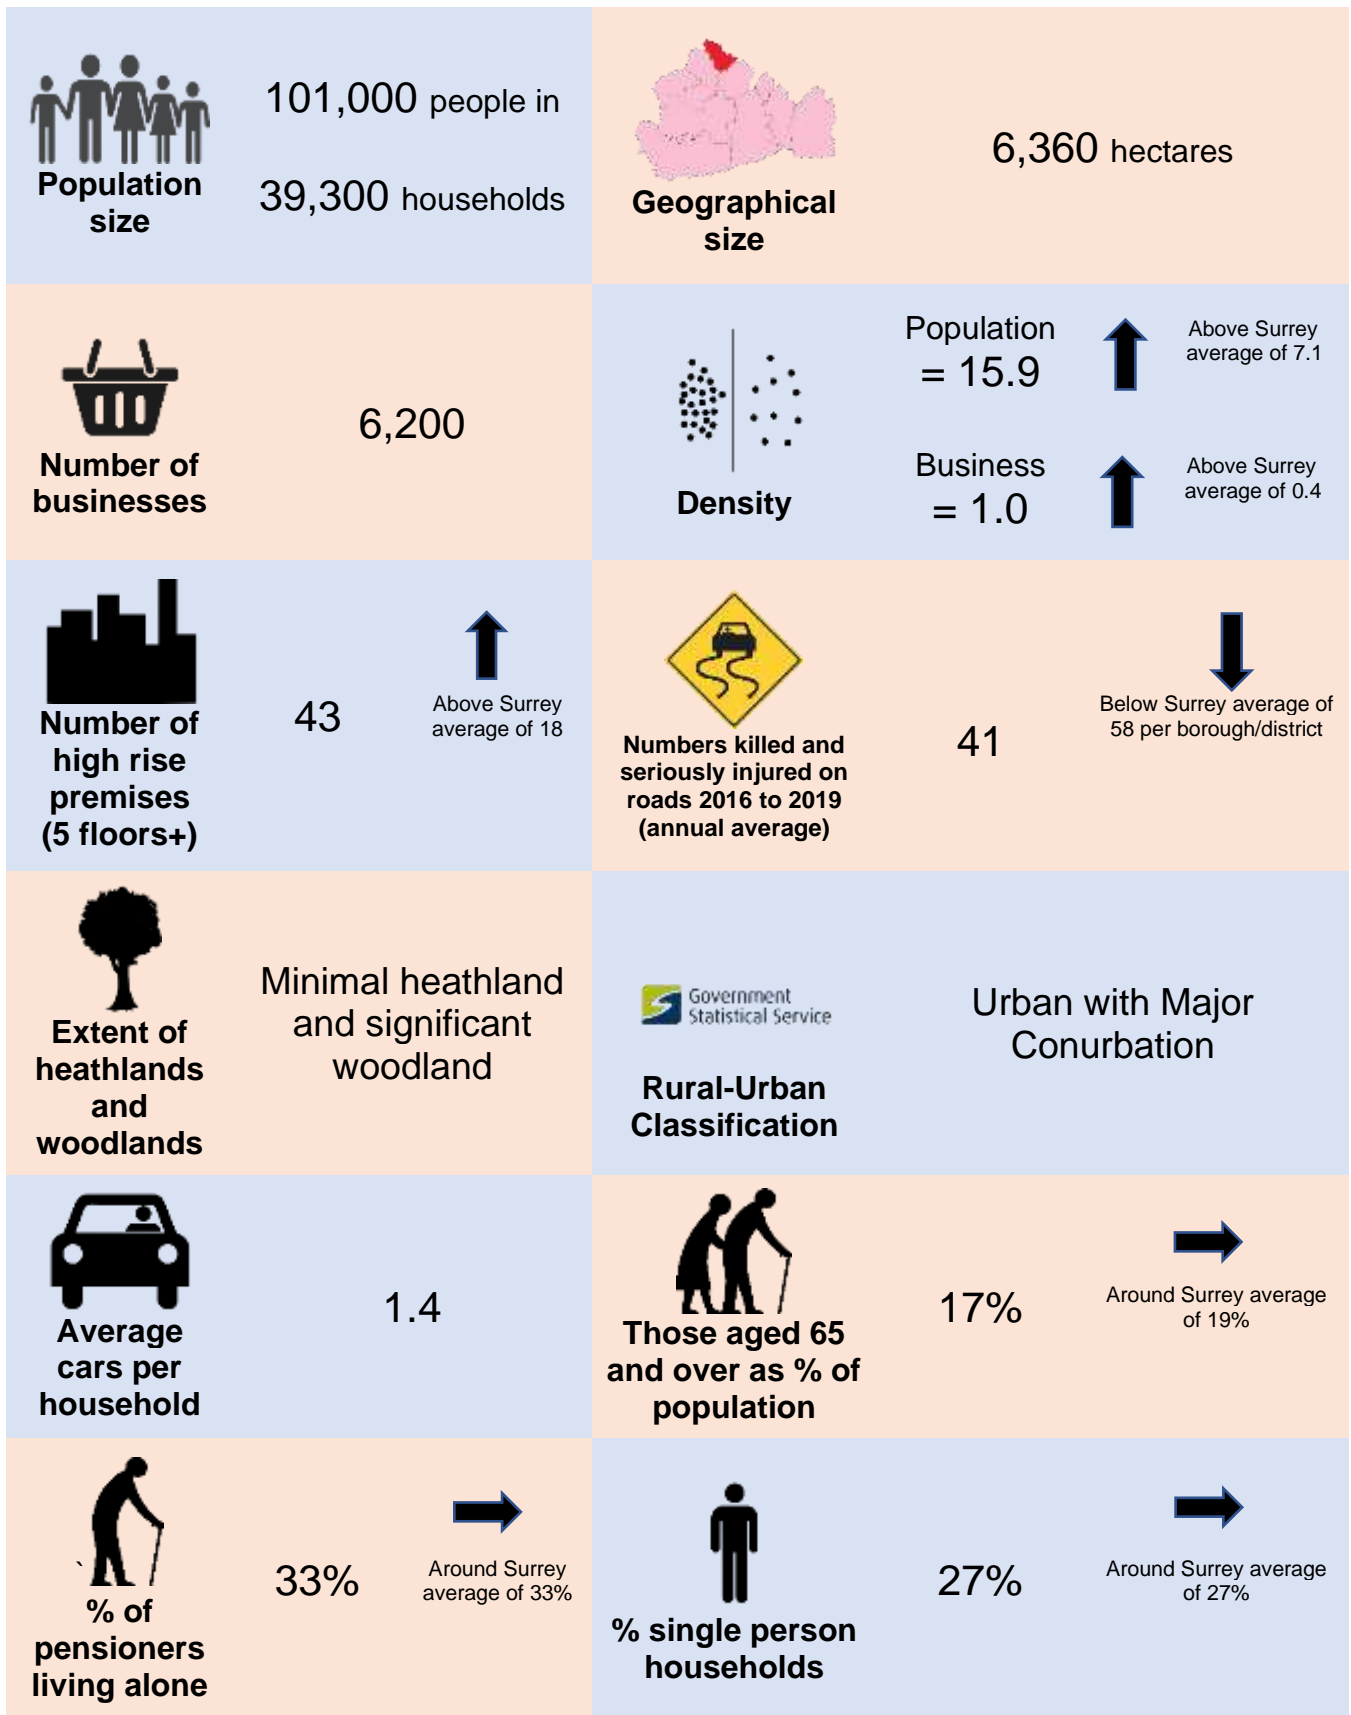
Population size

101,000 people in

39,300 households

Geographical size

6,360 hectares

Number of businesses

6,200

Density

Population = 15.9

Above Surrey average of 7.1

Business = 1.0

Above Surrey average of 0.4

Number of high rise premises (5 floors+)

43

Above Surrey average of 18

Numbers killed and seriously injured on roads 2016 to 2019 (annual average)

41

Below Surrey average of 58 per borough/district

Extent of heathlands and woodlands

Minimal heathland and significant woodland

Government Statistical Service

Rural-Urban Classification

Urban with Major Conurbation

Average cars per household

1.4

Those aged 65 and over as % of population

17%

Around Surrey average of 19%

`

% of pensioners living alone

33%

Around Surrey average of 33%

% single person households

27%

Around Surrey average of 27%